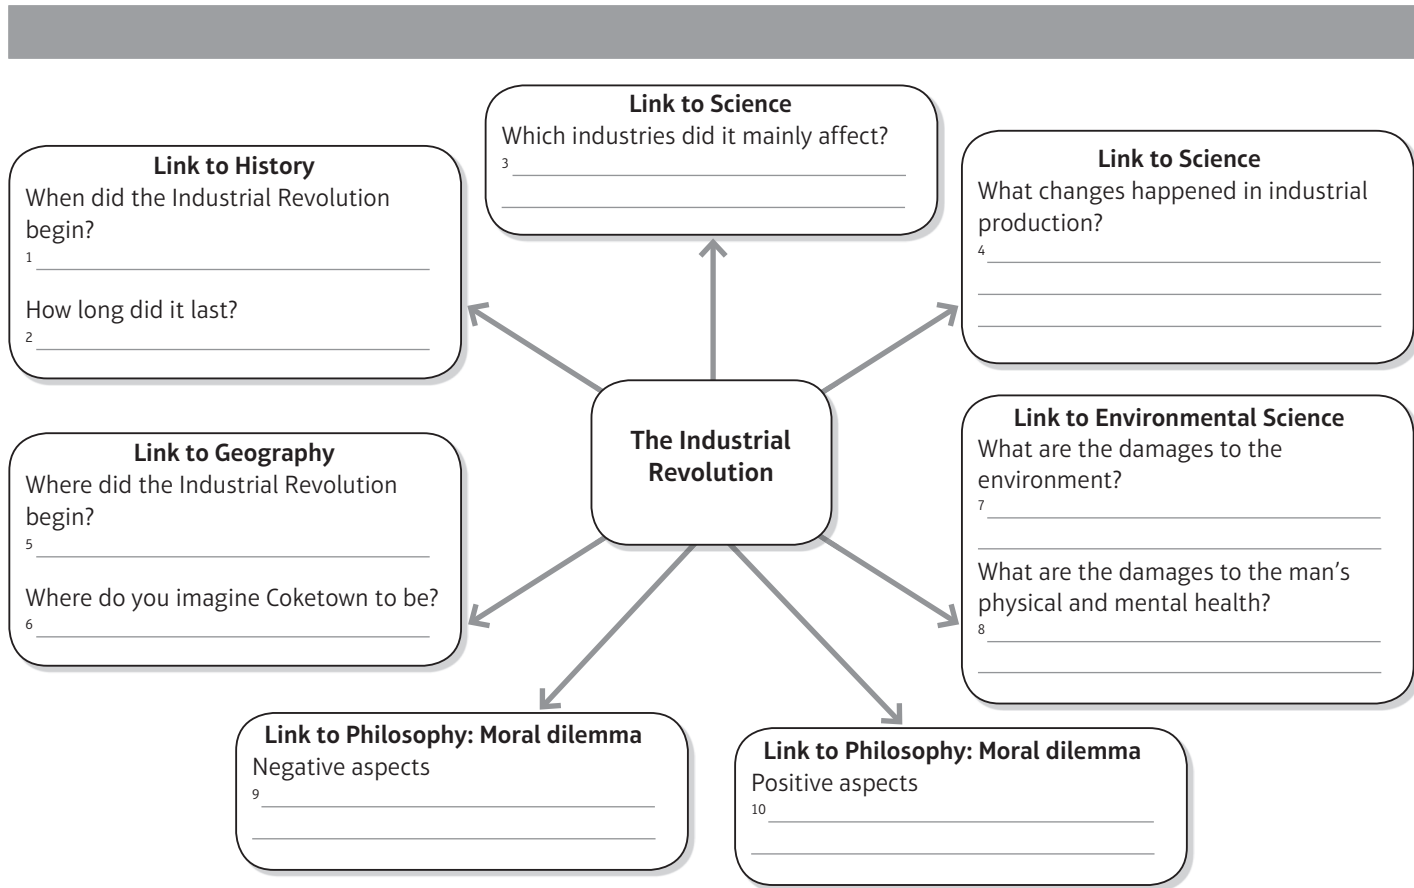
**Link to Science**
Which industries did it mainly affect?
3

**Link to History**
When did the Industrial Revolution begin?
1

How long did it last?
2

**Link to Science**
What changes happened in industrial production?
4

**The Industrial Revolution**

**Link to Geography**
Where did the Industrial Revolution begin?
5

Where do you imagine Coketown to be?
6

**Link to Environmental Science**
What are the damages to the environment?
7

What are the damages to the man's physical and mental health?
8

**Link to Philosophy: Moral dilemma**
Negative aspects
9

**Link to Philosophy: Moral dilemma**
Positive aspects
10